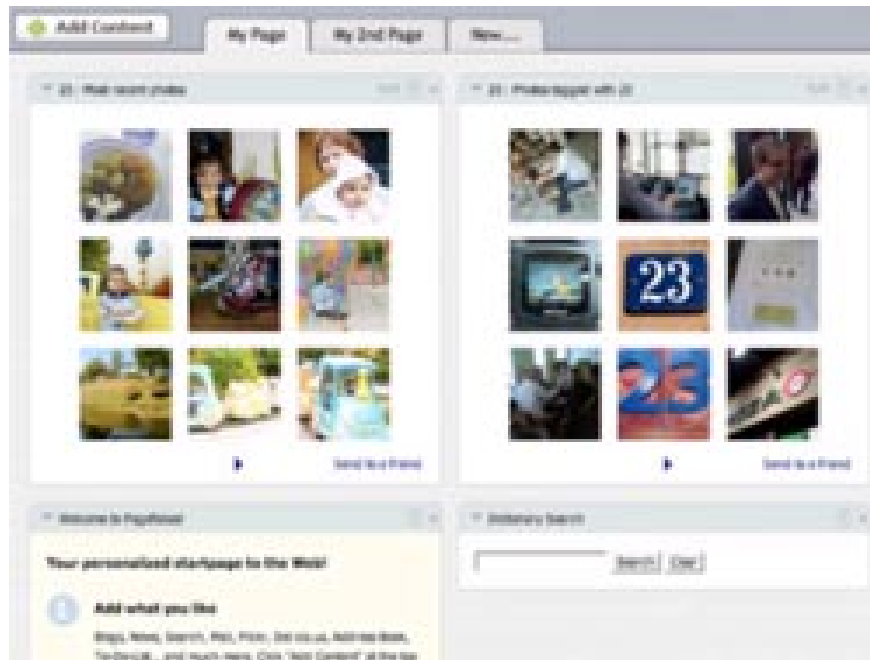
Add Content

My Page

My 2nd Page

New...

23 - Most recent photos

23 - Photos tagged with 23

23

23

Send to a friend

Send to a friend

Welcome to Pageflakes!

Your personalized startpage to the Web!

Add what you like

Blogs, News, Search, Mail, Flickr, Del.icio.us, Add-ins Book, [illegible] ...and much more. Click "Add Content" at the top

Dictionary Search

Search

Clear